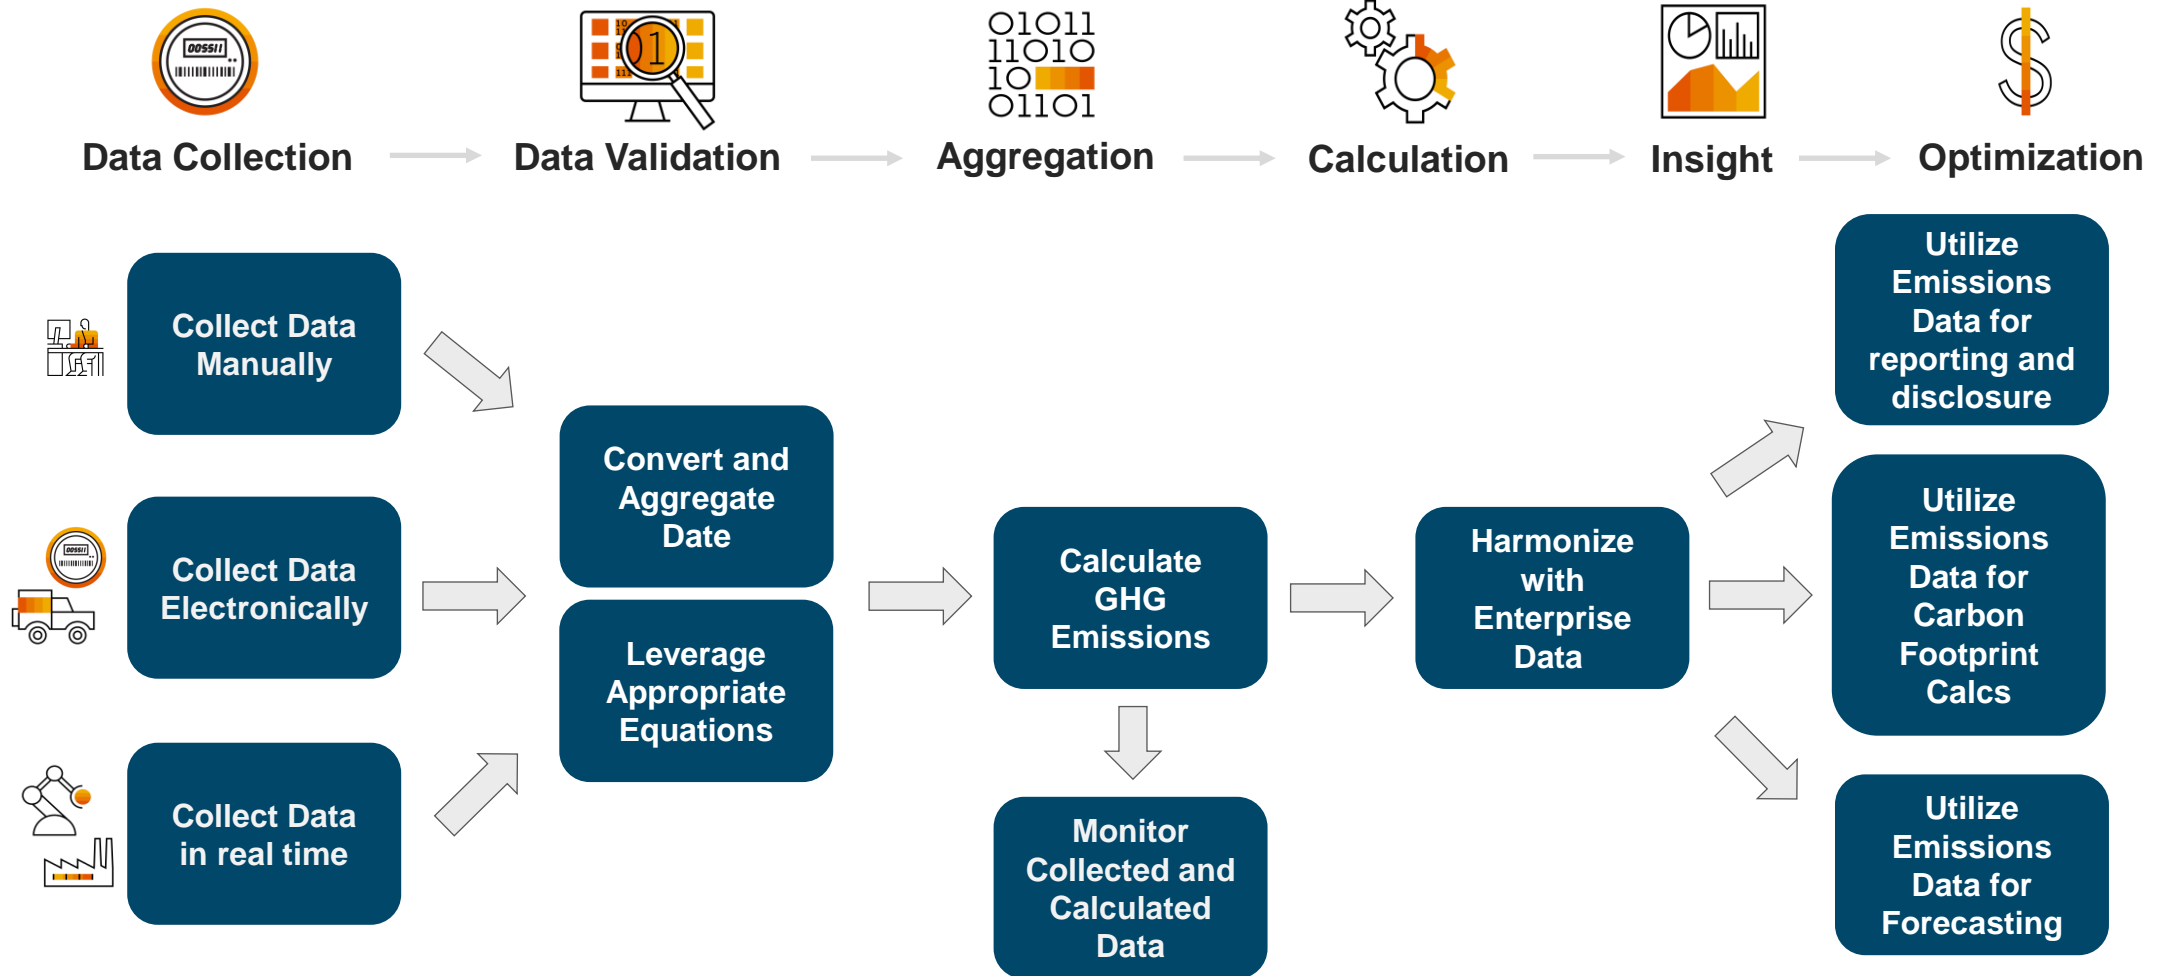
Data Collection → Data Validation → Aggregation → Calculation → Insight → Optimization

Collect Data Manually

Collect Data Electronically

Collect Data in real time

Convert and Aggregate Date

Leverage Appropriate Equations

Calculate GHG Emissions

Monitor Collected and Calculated Data

Harmonize with Enterprise Data

Utilize Emissions Data for reporting and disclosure

Utilize Emissions Data for Carbon Footprint Calcs

Utilize Emissions Data for Forecasting